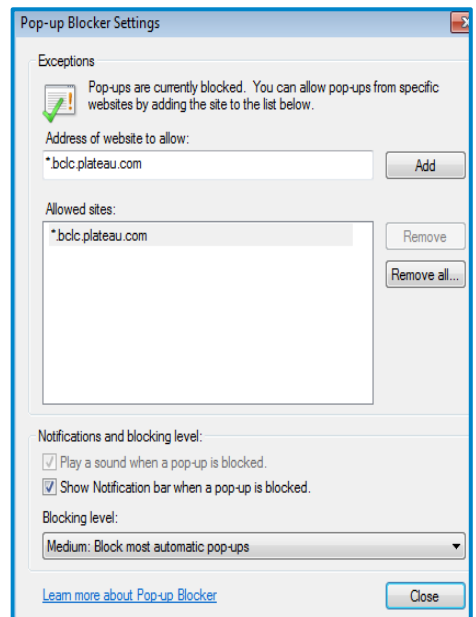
Pop-up Blocker Settings

Exceptions

Pop-ups are currently blocked. You can allow pop-ups from specific websites by adding the site to the list below.

Address of website to allow:

*.bclc.plateau.com

Add

Allowed sites:

*.bclc.plateau.com

Remove

Remove all...

Notifications and blocking level:

Play a sound when a pop-up is blocked.

Show Notification bar when a pop-up is blocked.

Blocking level:

Medium: Block most automatic pop-ups

Learn more about Pop-up Blocker

Close